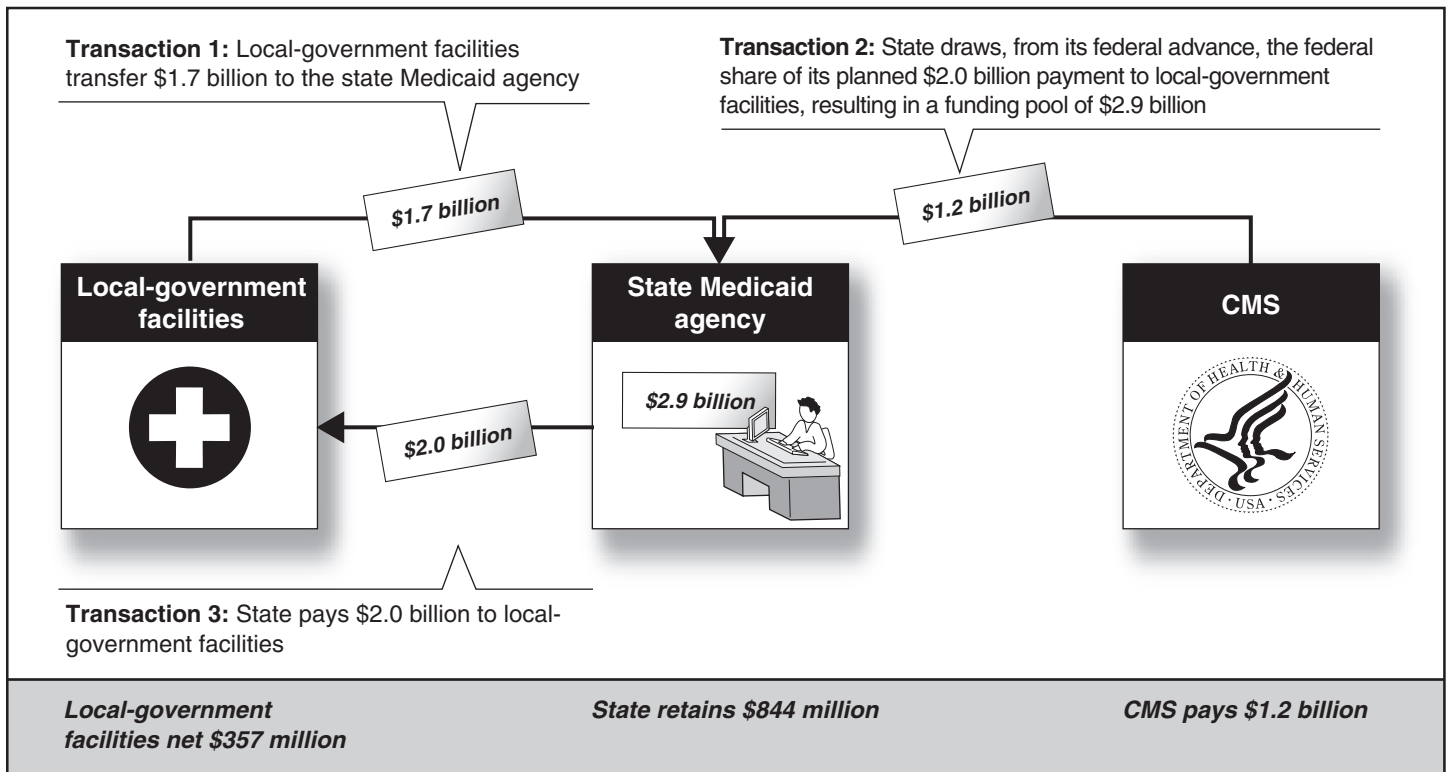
**Transaction 1:** Local-government facilities transfer \$1.7 billion to the state Medicaid agency

**Transaction 2:** State draws, from its federal advance, the federal share of its planned \$2.0 billion payment to local-government facilities, resulting in a funding pool of \$2.9 billion

\$1.7 billion

\$1.2 billion

**Local-government facilities**

**State Medicaid agency**

**CMS**

\$2.9 billion

\$2.0 billion

DEPARTMENT OF HEALTH & HUMAN SERVICES · USA ·

**Transaction 3:** State pays \$2.0 billion to local-government facilities

*Local-government facilities net \$357 million*

*State retains \$844 million*

*CMS pays \$1.2 billion*